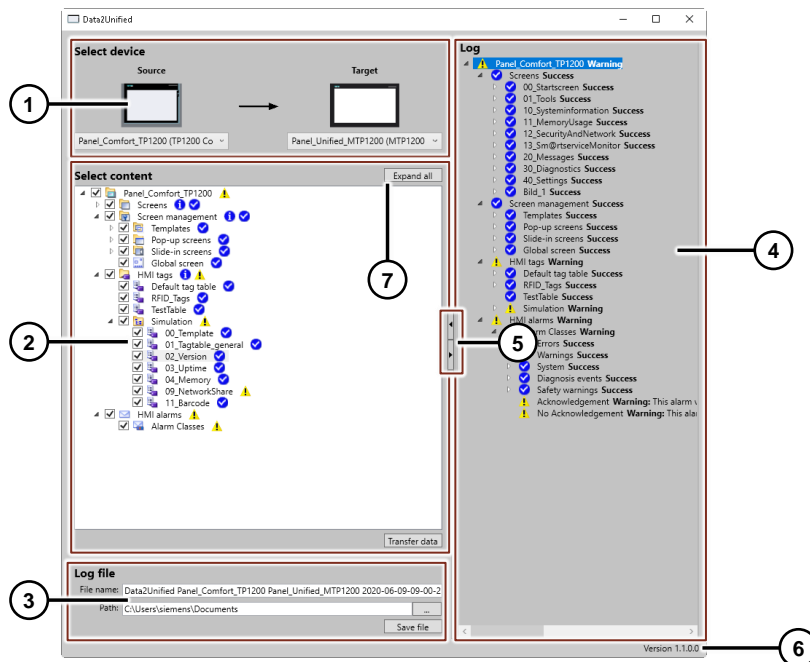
Data2Unified

Select device

Source

Target

Panel_Comfort_TP1200 (TP1200 Co

Panel_Unified_MTP1200 (MTP1200

Select content

Expand all

Panel_Comfort_TP1200
Screens
Screen management
Templates
Pop-up screens
Slide-in screens
Global screen
HMI tags
Default tag table
RFID_Tags
TestTable
Simulation
00_Template
01_Tagtable_general
02_Version
03_Uptime
04_Memory
09_NetworkShare
11_Barcode
HMI alarms
Alarm Classes

Transfer data

Log file

File name: Data2Unified Panel_Comfort_TP1200 Panel_Unified_MTP1200 2020-06-09-09-00-2

Path: C:\Users\siemens\Documents

...

Save file

Log

Panel_Comfort_TP1200 Warning
Screens Success
00_Startscreen Success
01_Tools Success
10_Systeminformation Success
11_MemoryUsage Success
12_SecurityAndNetwork Success
13_Sm@rtserviceMonitor Success
20_Messages Success
30_Diagnostics Success
40_Settings Success
Bild_1 Success
Screen management Success
Templates Success
Pop-up screens Success
Slide-in screens Success
Global screen Success
HMI tags Warning
Default tag table Success
RFID_Tags Success
TestTable Success
Simulation Warning
HMI alarms Warning
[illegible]rm Classes Warning
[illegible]Errors Success
Warnings Success
System Success
Diagnosis events Success
Safety warnings Success
Acknowledgement Warning: This alarm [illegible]
No Acknowledgement Warning: This ala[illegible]

Version 1.1.0.0

1
2
3
4
5
6
7